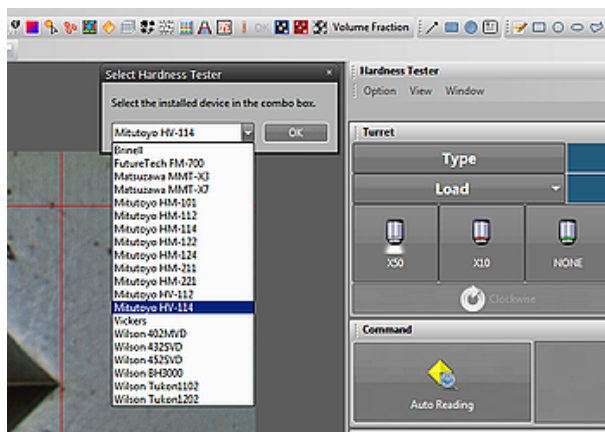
Volume Fraction

Select Hardness Tester

Select the installed device in the combo box.

Mitutoyo HV-114

OK

Brinell
FutureTech FM-700
Matsuzawa MMT-X3
Matsuzawa MMT-X7
Mitutoyo HM-101
Mitutoyo HM-112
Mitutoyo HM-114
Mitutoyo HM-122
Mitutoyo HM-124
Mitutoyo HM-211
Mitutoyo HM-221
Mitutoyo HV-112
Mitutoyo HV-114
Vickers
Wilson 402MVD
Wilson 432SVD
Wilson 452SVD
Wilson BH3000
Wilson Tukon1102
Wilson Tukon1202

Hardness Tester

Option View Window

Turret

Type

Load

X50

X10

NONE

Clockwise

Command

Auto Reading